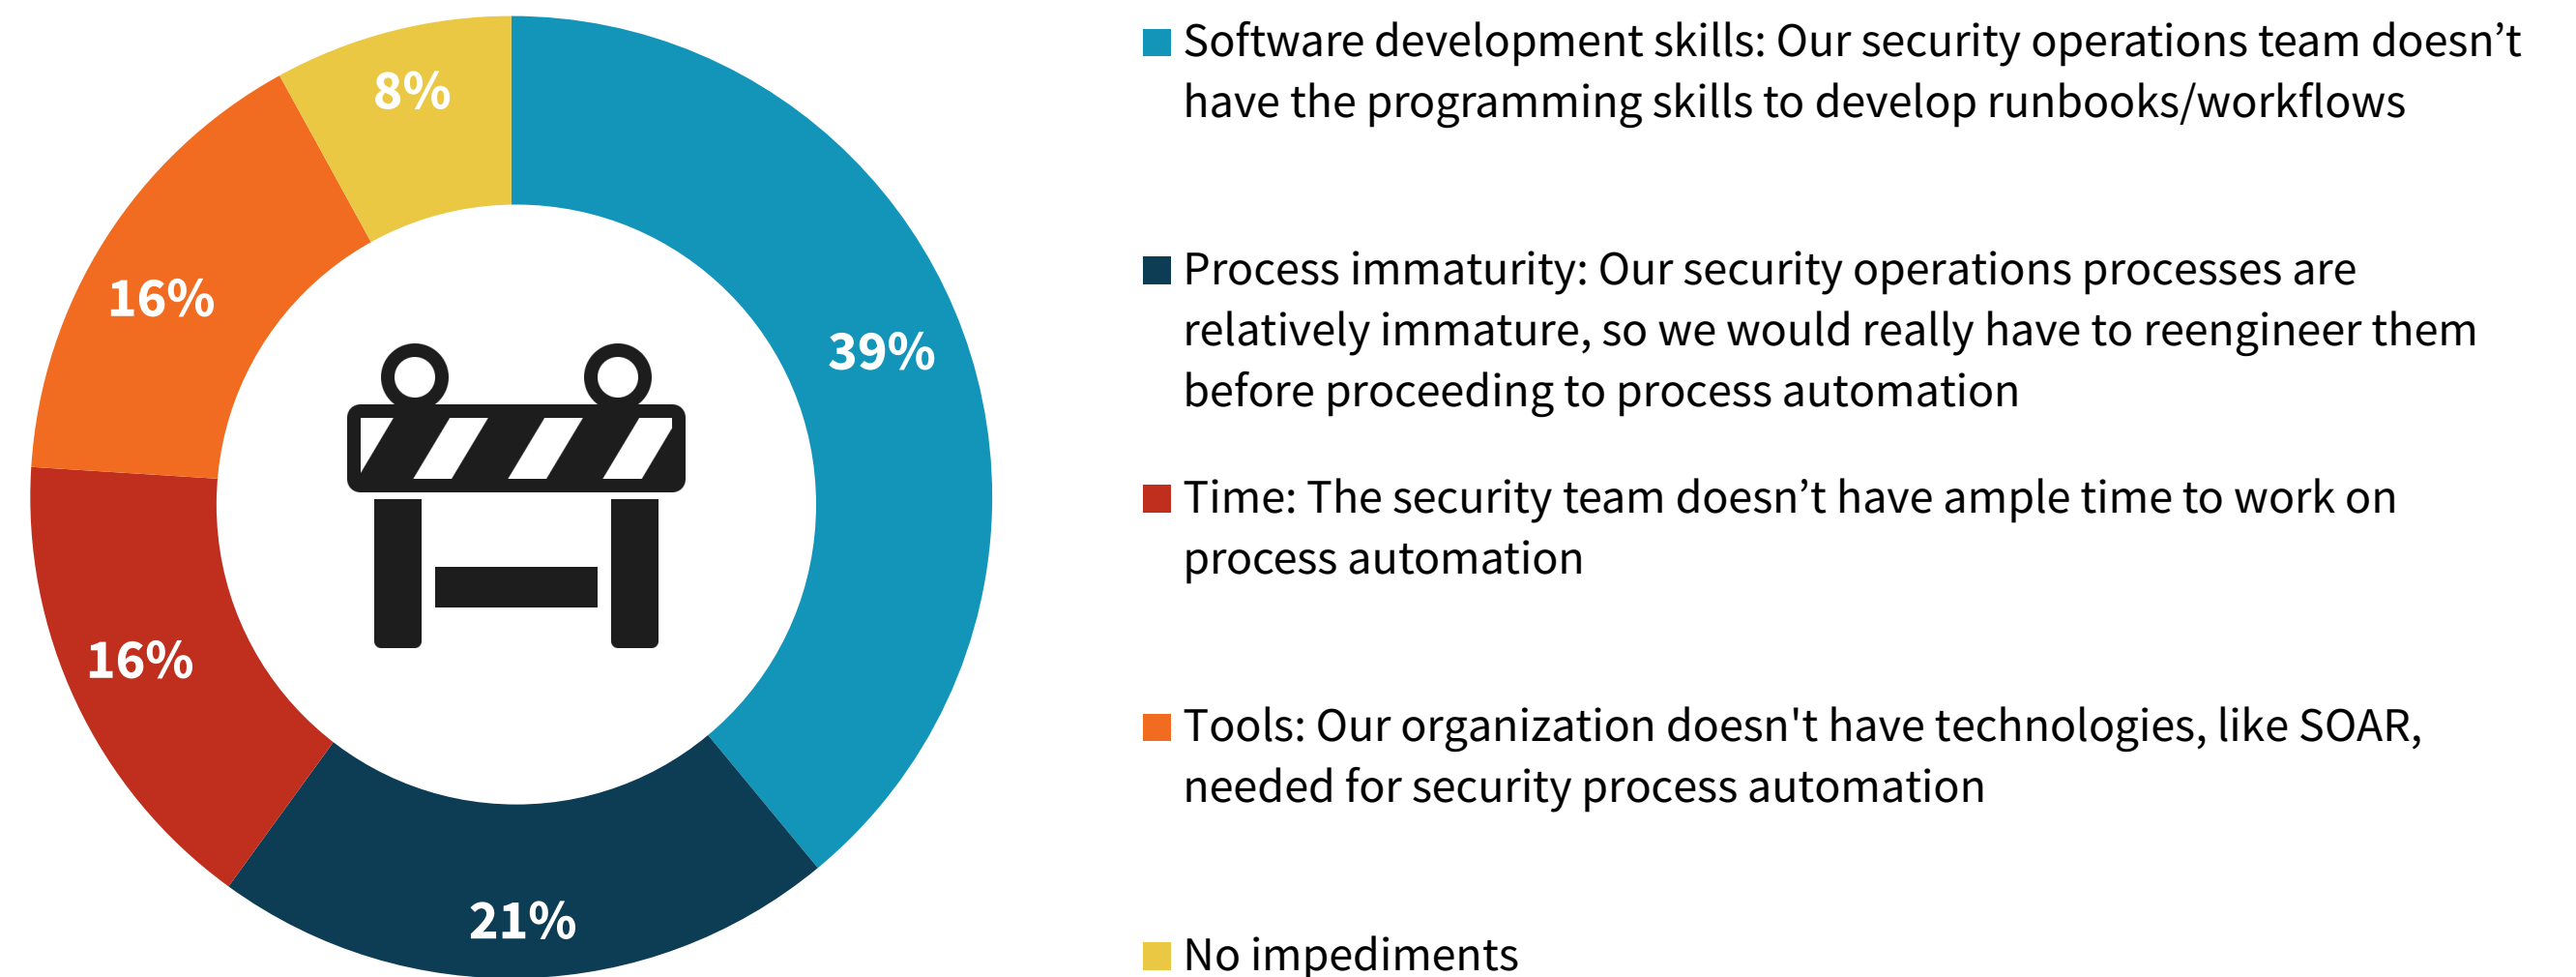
8%

16%

39%

16%

21%

Software development skills: Our security operations team doesn’t have the programming skills to develop runbooks/workflows

Process immaturity: Our security operations processes are relatively immature, so we would really have to reengineer them before proceeding to process automation

Time: The security team doesn’t have ample time to work on process automation

Tools: Our organization doesn't have technologies, like SOAR, needed for security process automation

No impediments